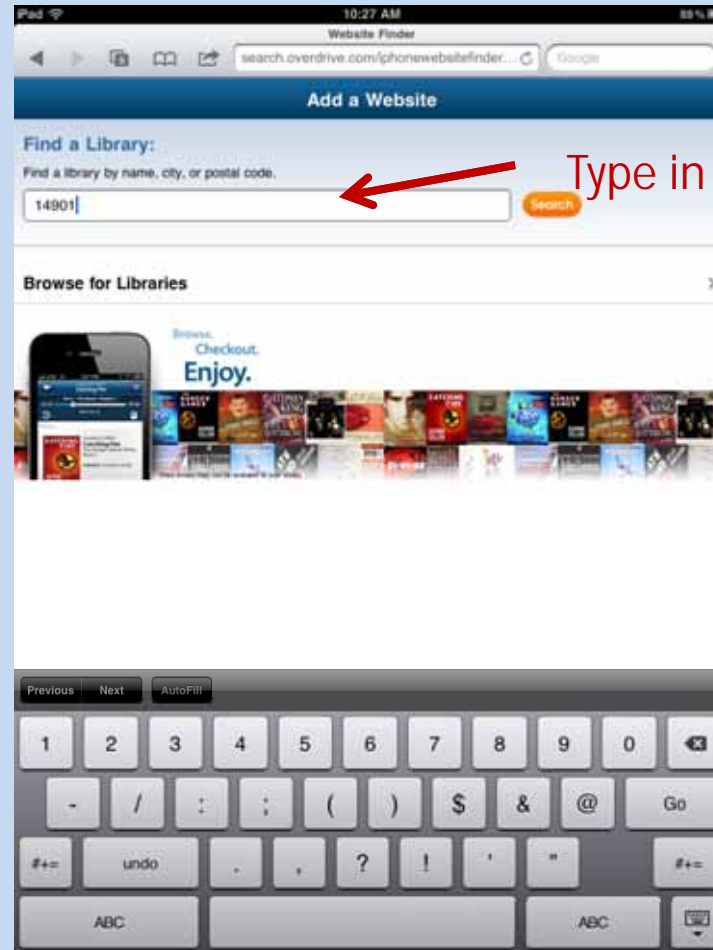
iPad 10:27 AM 88%

Website Finder

search.overdrive.com/iphonewebsitefinder... Google

Add a Website

Find a Library:

Find a library by name, city, or postal code.

14901

Search

Type in

Browse for Libraries

Browse.
Checkout.
Enjoy.

Previous Next AutoFill

1 2 3 4 5 6 7 8 9 0

- / : ; ( ) $ & @ Go

#+= undo . , ? ! ' " #+=

ABC ABC